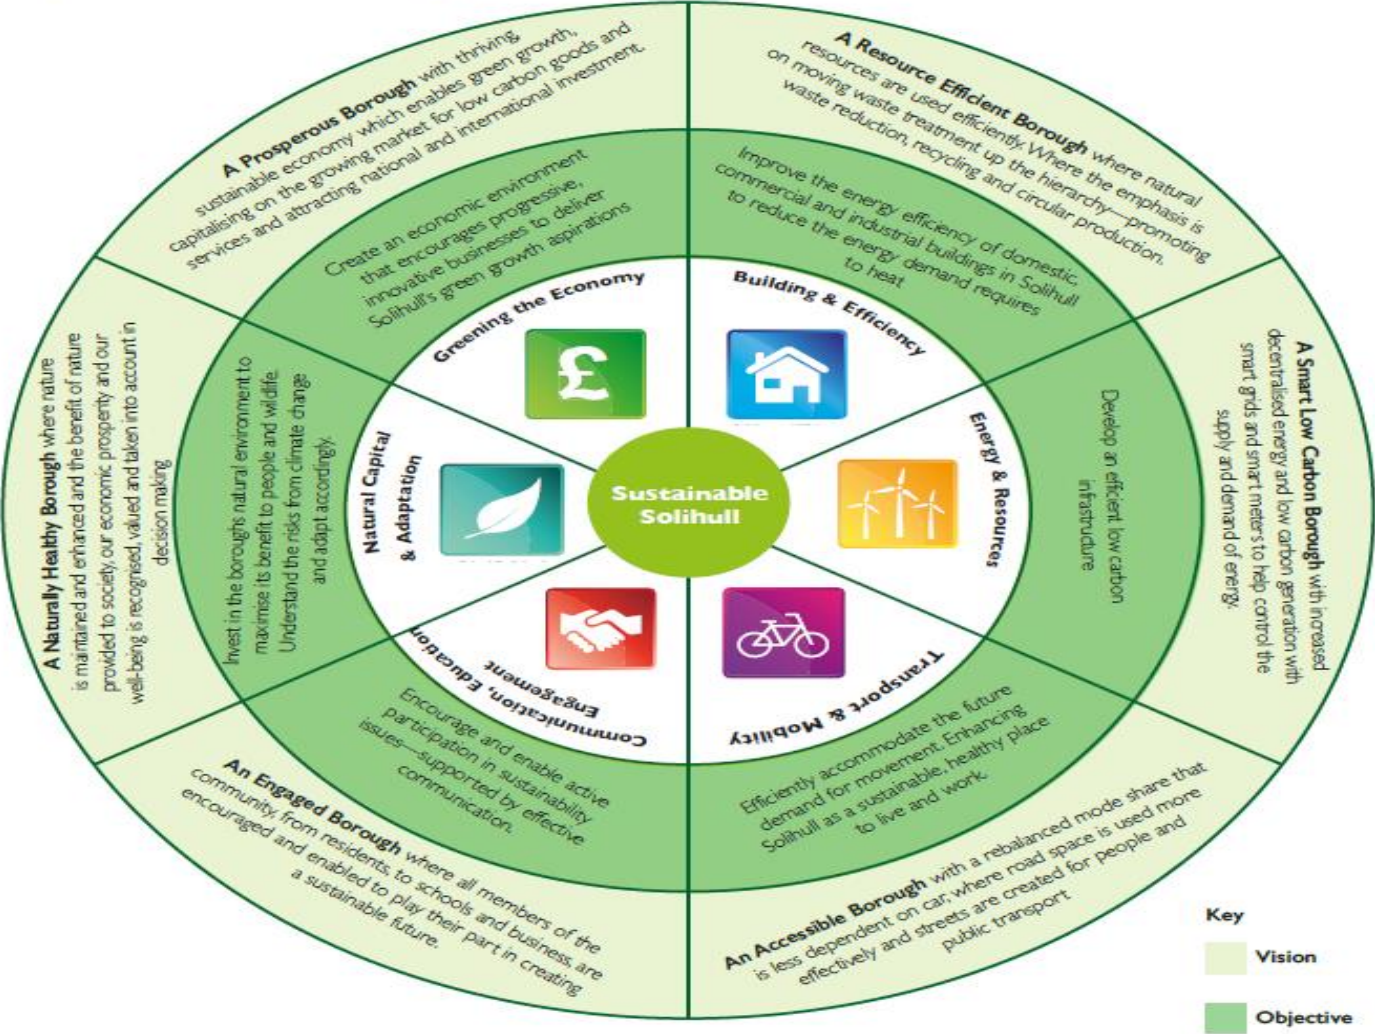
Sustainable Solihull

Greening the Economy

Building & Efficiency

Energy & Resources

Transport & Mobility

Communication, Education Engagement

Natural Capital & Adaptation

Create an economic environment that encourages progressive, innovative businesses to deliver Solihull's green growth aspirations

Improve the energy efficiency of domestic, commercial and industrial buildings in Solihull to reduce the energy demand requires to heat

Develop an efficient low carbon infrastructure

Efficiently accommodate the future demand for movement. Enhancing Solihull as a sustainable, healthy place to live and work.

Encourage and enable active participation in sustainability issues—supported by effective communication.

Invest in the boroughs natural environment to maximise its benefit to people and wildlife. Understand the risks from climate change and adapt accordingly.

A Prosperous Borough with thriving sustainable economy which enables green growth, capitalising on the growing market for low carbon goods and services and attracting national and international investment.

A Resource Efficient Borough where natural resources are used efficiently. Where the emphasis is on moving waste treatment up the hierarchy—promoting waste reduction, recycling and circular production.

A Smart Low Carbon Borough with increased decentralised energy and low carbon generation with smart grids and smart meters to help control the supply and demand of energy.

An Accessible Borough with a rebalanced mode share that is less dependent on car, where road space is used more effectively and streets are created for people and public transport

An Engaged Borough where all members of the community, from residents, to schools and business, are encouraged and enabled to play their part in creating a sustainable future.

A Naturally Healthy Borough where nature is maintained and enhanced and the benefit of nature provided to society, our economic prosperity and our well-being is recognised, valued and taken into account in decision making

Key
Vision
Objective